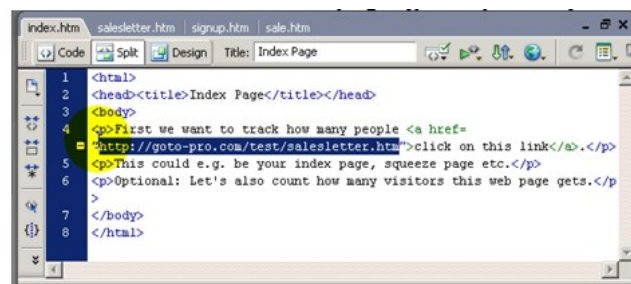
index.htm | salesletter.htm | signup.htm | sale.htm

Code Split Design Title: Index Page

1 <html>
2 <head><title>Index Page</title></head>
3 <body>
4 <p>First we want to track how many people <a href=
"http://goto-pro.com/test/salesletter.htm">click on this link</a>.</p>
5 <p>This could e.g. be your index page, squeeze page etc.</p>
6 <p>Optional: Let's also count how many visitors this web page gets.</p
>
7 </body>
8 </html>